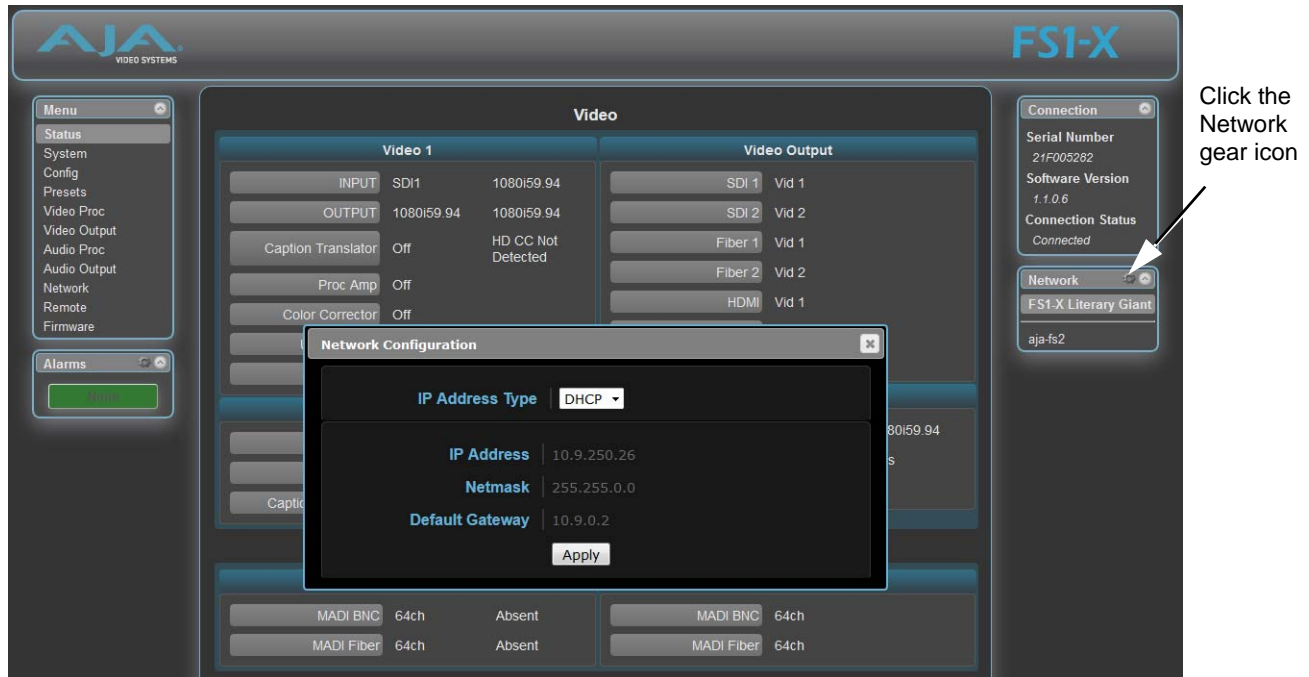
AJA VIDEO SYSTEMS

FS1-X

Menu
Status
System
Config
Presets
Video Proc
Video Output
Audio Proc
Audio Output
Network
Remote
Firmware

Alarms
None

Video

Video 1

| | | |
|---|---|---|
| INPUT | SDI1 | 1080i59.94 |
| OUTPUT | 1080i59.94 | 1080i59.94 |
| Caption Translator | Off | HD CC Not Detected |
| Proc Amp | Off | |
| Color Corrector | Off | |

Video Output

| | |
|---|---|
| SDI 1 | Vid 1 |
| SDI 2 | Vid 2 |
| Fiber 1 | Vid 1 |
| Fiber 2 | Vid 2 |
| HDMI | Vid 1 |

Capti

80i59.94

s

Network Configuration

IP Address Type DHCP

IP Address 10.9.250.26
Netmask 255.255.0.0
Default Gateway 10.9.0.2

Apply

| | | |
|---|---|---|
| MADI BNC | 64ch | Absent |
| MADI Fiber | 64ch | Absent |

| | |
|---|---|
| MADI BNC | 64ch |
| MADI Fiber | 64ch |

Connection
Serial Number
21F005282
Software Version
1.1.0.6
Connection Status
Connected

Network
FS1-X Literary Giant
aja-fs2

Click the Network gear icon